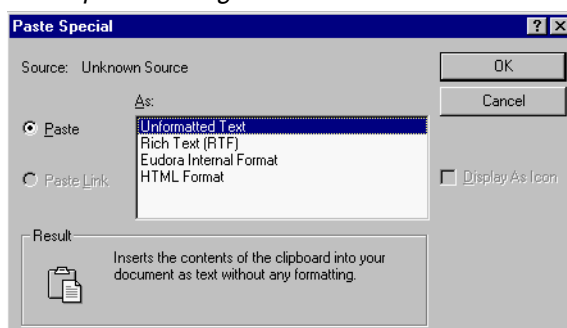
Paste Special

Source: Unknown Source

As:

Paste

Paste Link

Unformatted Text
Rich Text (RTF)
Eudora Internal Format
HTML Format

OK

Cancel

Display As Icon

Result

Inserts the contents of the clipboard into your document as text without any formatting.